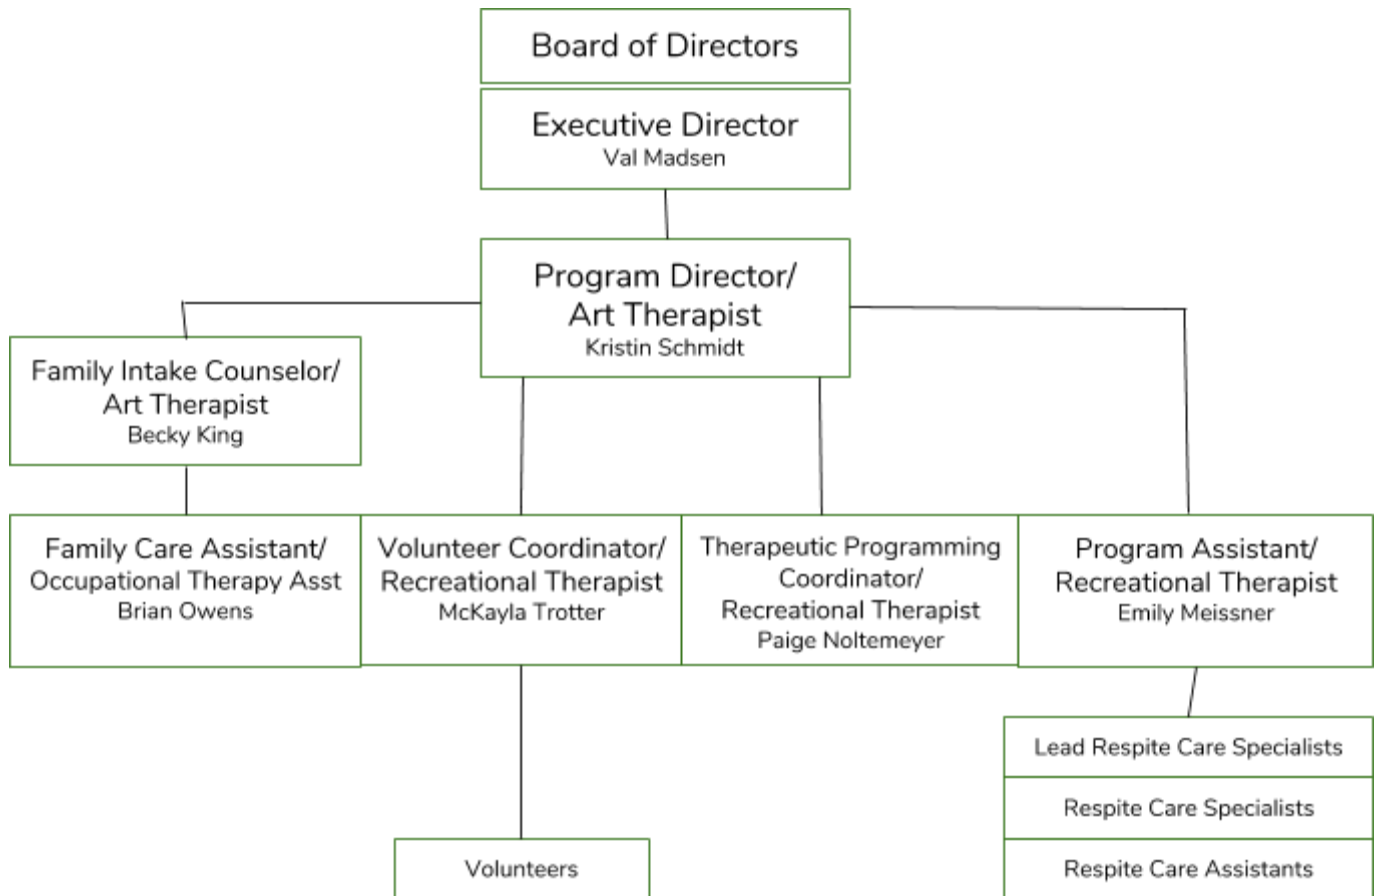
Board of Directors

Executive Director
Val Madsen

Program Director/
Art Therapist
Kristin Schmidt

Family Intake Counselor/
Art Therapist
Becky King

Family Care Assistant/
Occupational Therapy Asst
Brian Owens

Volunteer Coordinator/
Recreational Therapist
McKayla Trotter

Therapeutic Programming Coordinator/
Recreational Therapist
Paige Noltemeyer

Program Assistant/
Recreational Therapist
Emily Meissner

Volunteers

Lead Respite Care Specialists

Respite Care Specialists

Respite Care Assistants